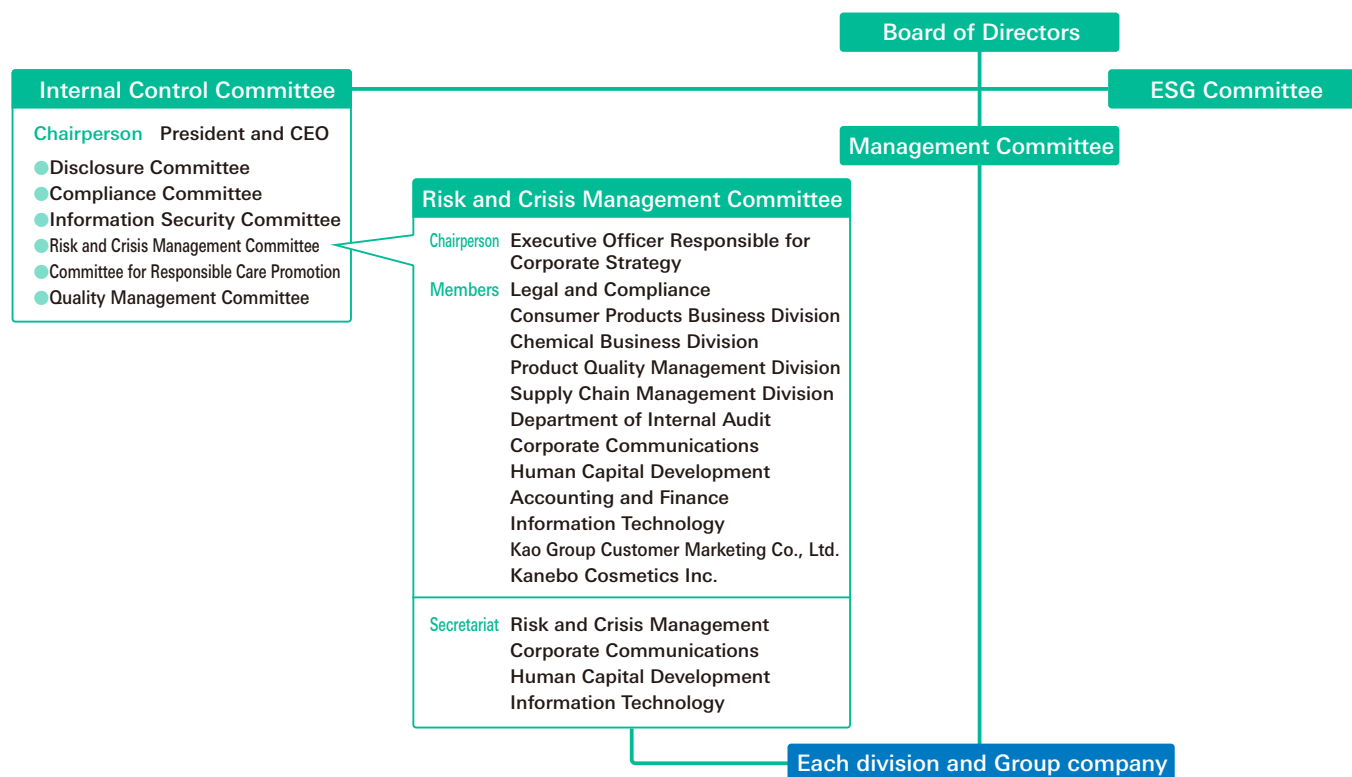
Board of Directors

Internal Control Committee

ESG Committee

Management Committee

Chairperson President and CEO

Disclosure Committee
Compliance Committee
Information Security Committee
Risk and Crisis Management Committee
Committee for Responsible Care Promotion
Quality Management Committee

Risk and Crisis Management Committee

Chairperson Executive Officer Responsible for Corporate Strategy

Members Legal and Compliance
Consumer Products Business Division
Chemical Business Division
Product Quality Management Division
Supply Chain Management Division
Department of Internal Audit
Corporate Communications
Human Capital Development
Accounting and Finance
Information Technology
Kao Group Customer Marketing Co., Ltd.
Kanebo Cosmetics Inc.

Secretariat Risk and Crisis Management
Corporate Communications
Human Capital Development
Information Technology

Each division and Group company